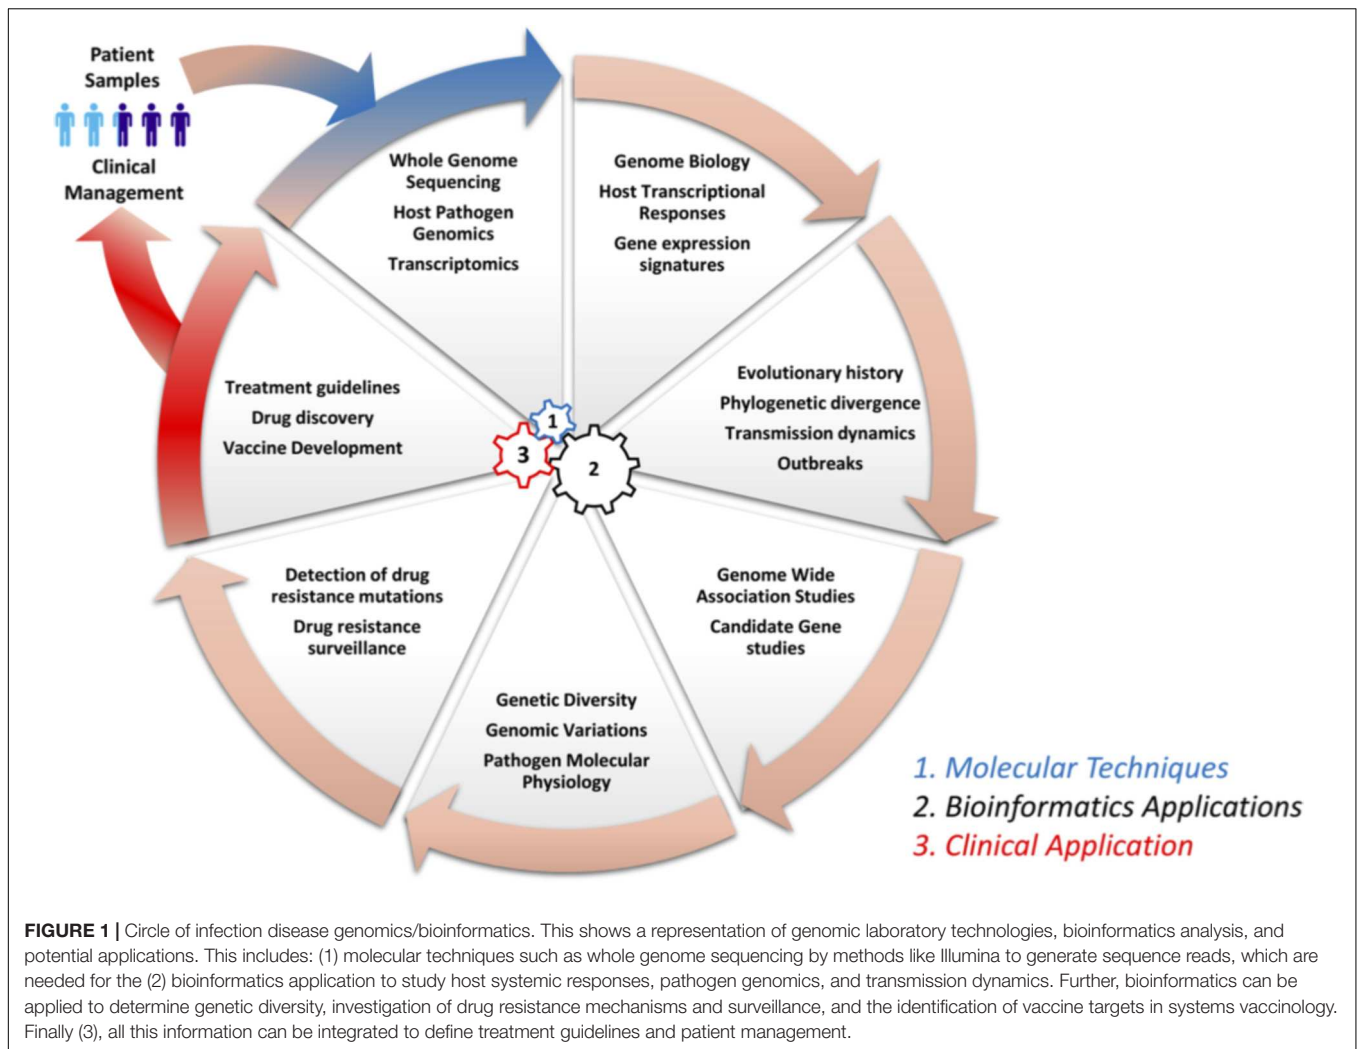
Patient Samples

Clinical Management

Whole Genome Sequencing

Host Pathogen Genomics

Transcriptomics

Genome Biology

Host Transcriptional Responses

Gene expression signatures

Evolutionary history

Phylogenetic divergence

Transmission dynamics

Outbreaks

Genome Wide Association Studies

Candidate Gene studies

Genetic Diversity

Genomic Variations

Pathogen Molecular Physiology

Detection of drug resistance mutations

Drug resistance surveillance

Treatment guidelines

Drug discovery

Vaccine Development

1

2

3

1. Molecular Techniques
2. Bioinformatics Applications
3. Clinical Application

**FIGURE 1 |** Circle of infection disease genomics/bioinformatics. This shows a representation of genomic laboratory technologies, bioinformatics analysis, and potential applications. This includes: (1) molecular techniques such as whole genome sequencing by methods like Illumina to generate sequence reads, which are needed for the (2) bioinformatics application to study host systemic responses, pathogen genomics, and transmission dynamics. Further, bioinformatics can be applied to determine genetic diversity, investigation of drug resistance mechanisms and surveillance, and the identification of vaccine targets in systems vaccinology. Finally (3), all this information can be integrated to define treatment guidelines and patient management.